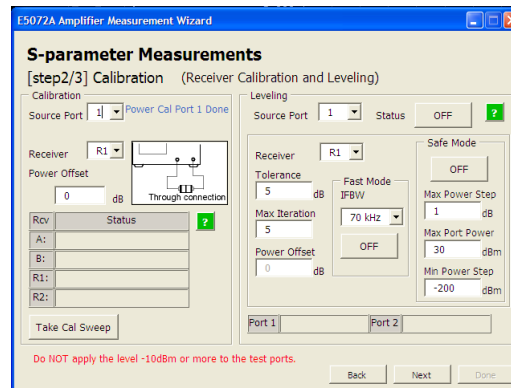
E5072A Amplifier Measurement Wizard

S-parameter Measurements

[step2/3] Calibration (Receiver Calibration and Leveling)

Calibration

Source Port 1 Power Cal Port 1 Done

Receiver R1

Power Offset

0 dB

Through connection

| Rcv | Status |
|---|---|
| A: | |
| B: | |
| R1: | |
| R2: | |

?

Take Cal Sweep

Leveling

Source Port 1 Status OFF ?

Receiver R1

Tolerance

5 dB

Max Iteration

5

Power Offset

0 dB

Fast Mode

IFBW

70 kHz

OFF

Safe Mode

OFF

Max Power Step

1 dB

Max Port Power

30 dBm

Min Power Step

-200 dBm

Port 1 Port 2

Do NOT apply the level -10dBm or more to the test ports.

Back Next Done